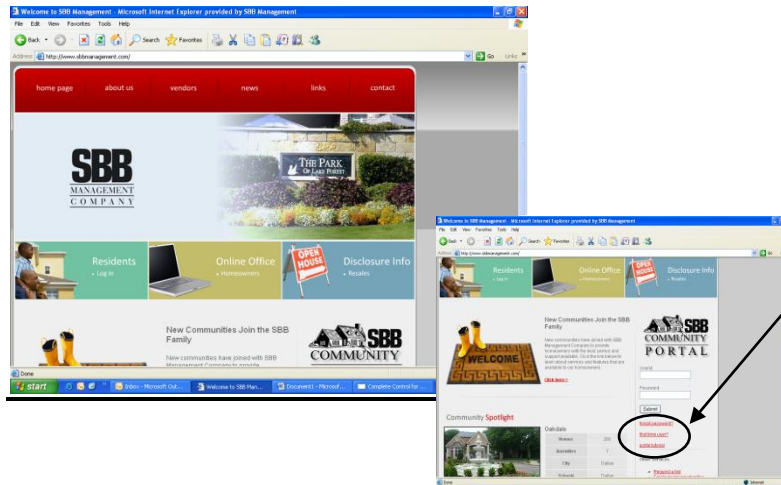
Welcome to SBB Management - Microsoft Internet Explorer provided by SBB Management

File Edit View Favorites Tools Help

Back Search Favorites

Address http://www.sbbmanagement.com/ Go Links

home page about us vendors news links contact

SBB MANAGEMENT COMPANY

THE PARK OF LAKE FOREST

Residents • Log In

Online Office • Homeowners

OPEN HOUSE

Disclosure Info • Resales

New Communities Join the SBB Family

New communities have joined with SBB Management Company to provide

SBB COMMUNITY

Done

start Inbox - Microsoft Out... Welcome to SBB Man... Document1 - Microsof... Complete Control for ...

Welcome to SBB Management - Microsoft Internet Explorer provided by SBB Management

File Edit View Favorites Tools Help

Back Search Favorites

Address http://www.sbbmanagement.com/ Go

Residents • Log In

Online Office • Homeowners

OPEN HOUSE

Disclosure Info • Resales

New Communities Join the SBB Family

New communities have joined with SBB Management Company to provide homeowners with the best service and support available. Click the link below to learn about services and features that are available to our homeowners.

Click here »

WELCOME

SBB COMMUNITY PORTAL

Email

Password

Submit

Forgot password?

First time user?

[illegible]

Community Spotlight

Oakdale

| Homes | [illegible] |
|---|---|
| Amenities | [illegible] |
| City | Dallas |
| Schools | Dallas |

Done Internet